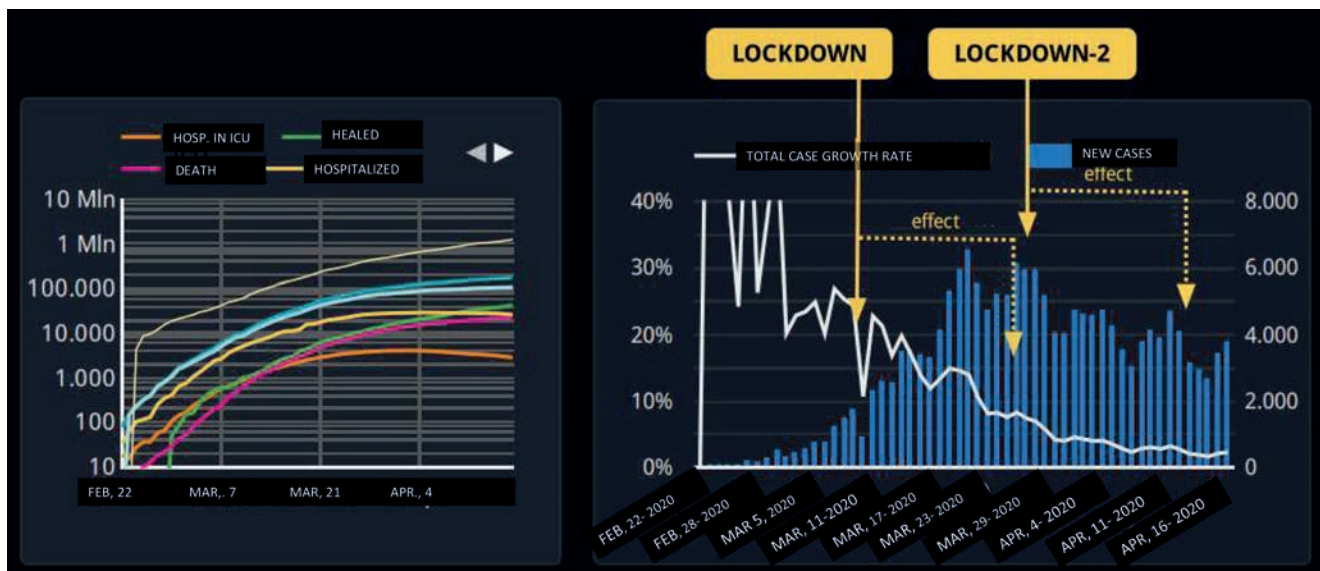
LOCKDOWN

LOCKDOWN-2

HOSP. IN ICU
HEALED
DEATH
HOSPITALIZED

10 Mln
1 Mln
100.000
10.000
1.000
100
10

FEB, 22
MAR,. 7
MAR, 21
APR., 4

TOTAL CASE GROWTH RATE
NEW CASES

effect
effect

40%
30%
20%
10%
0%

8.000
6.000
4.000
2.000
0

FEB, 22- 2020
FEB, 28- 2020
MAR 5, 2020
MAR, 11-2020
MAR, 17- 2020
MAR, 23- 2020
MAR, 29- 2020
APR, 4- 2020
APR, 11- 2020
APR, 16- 2020